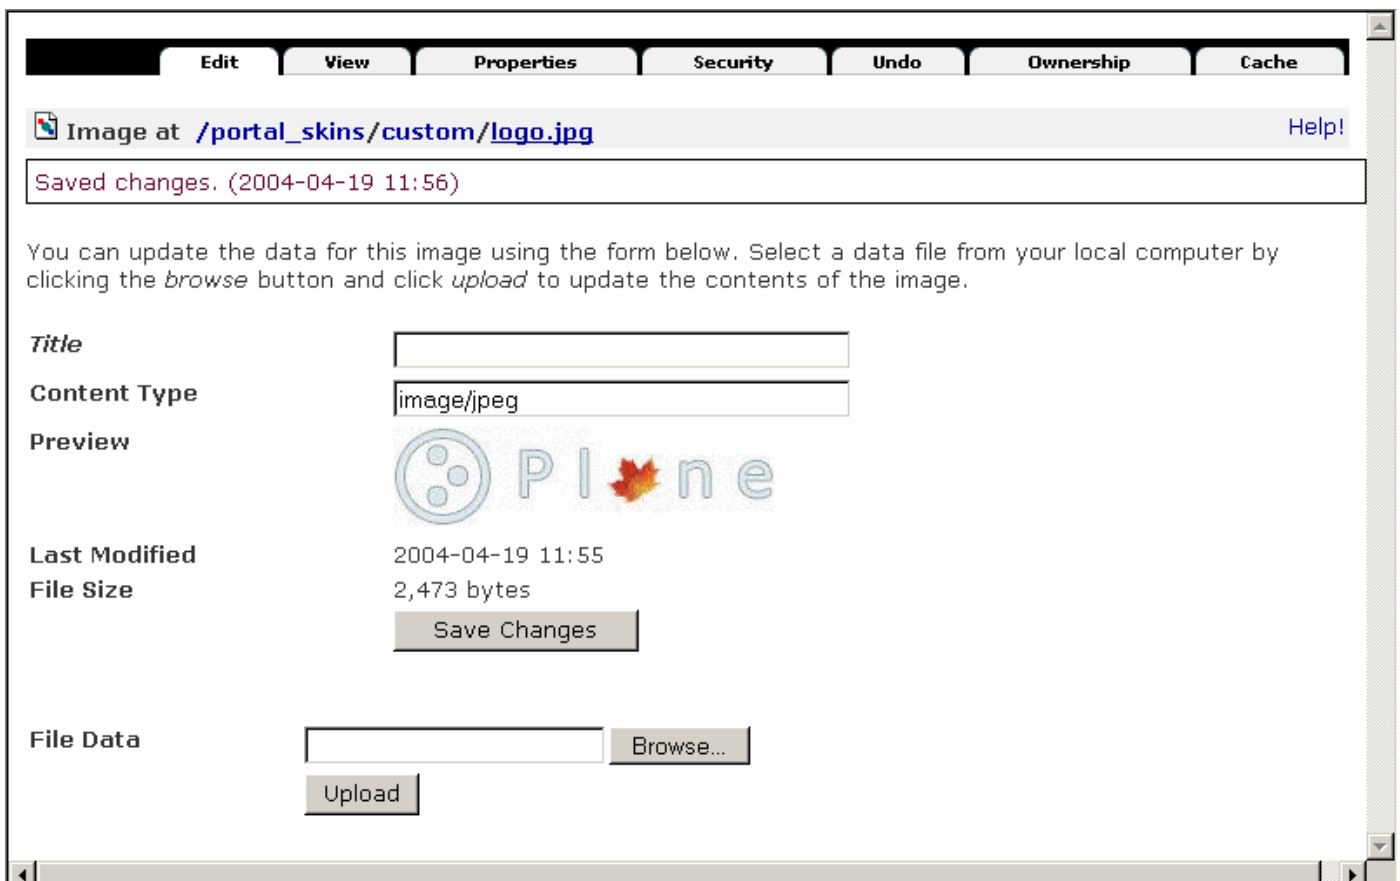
Edit View Properties Security Undo Ownership Cache

Image at /portal_skins/custom/logo.jpg

Help!

Saved changes. (2004-04-19 11:56)

You can update the data for this image using the form below. Select a data file from your local computer by clicking the *browse* button and click *upload* to update the contents of the image.

*Title*

Content Type image/jpeg

Preview

Last Modified 2004-04-19 11:55

File Size 2,473 bytes

Save Changes

File Data Browse...

Upload